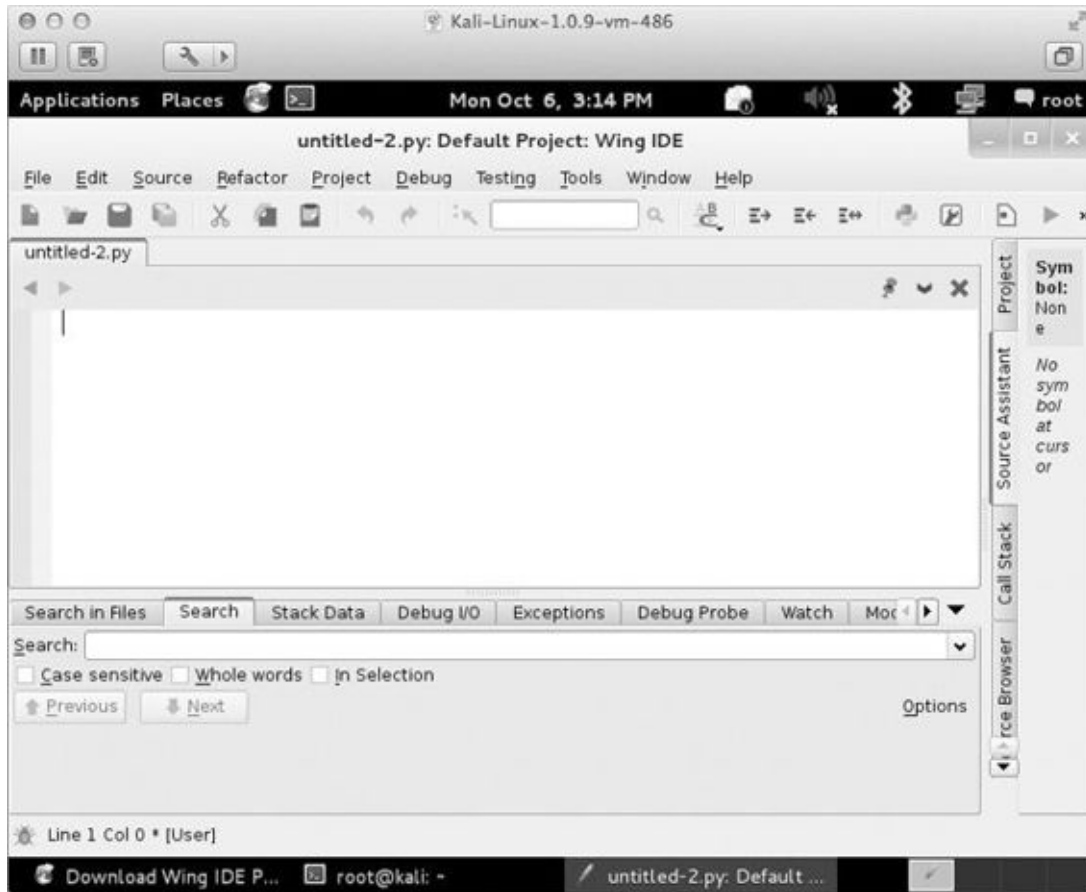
Kali-Linux-1.0.9-vm-486

Applications Places Mon Oct 6, 3:14 PM root

untitled-2.py: Default Project: Wing IDE

File Edit Source Refactor Project Debug Testing Tools Window Help

untitled-2.py

Project

Source Assistant

Call Stack

rce Browser

Symbol: None

No symbol at cursor

Search in Files Search Stack Data Debug I/O Exceptions Debug Probe Watch Moc

Search:

Case sensitive Whole words In Selection

Previous Next Options

Line 1 Col 0 * [User]

Download Wing IDE P... root@kali: ~ untitled-2.py: Default ...